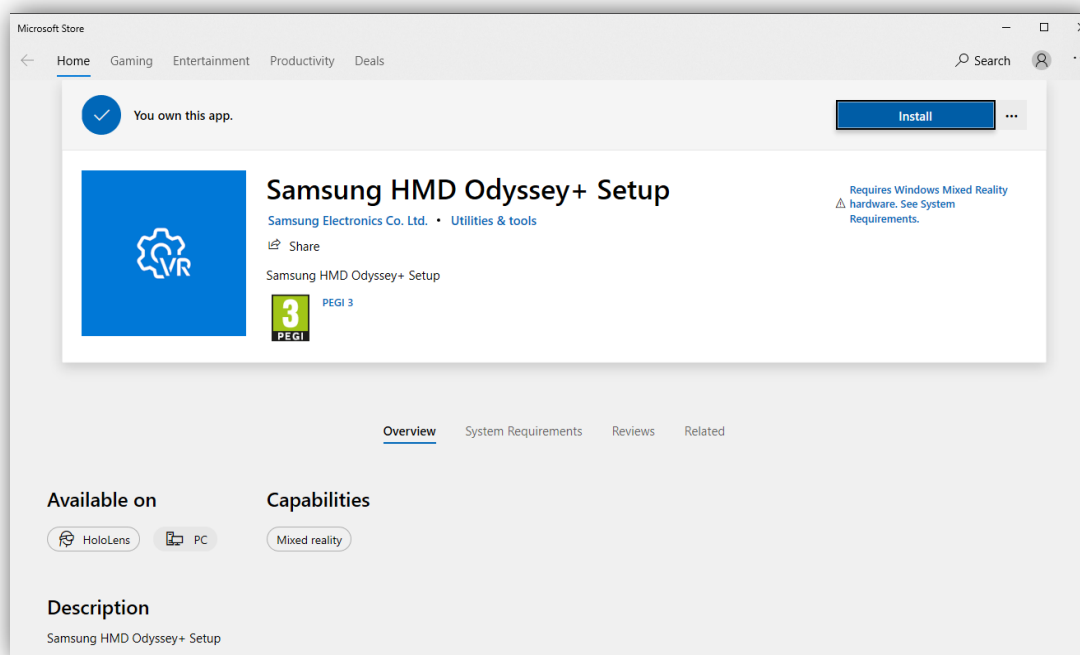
Microsoft Store

Home Gaming Entertainment Productivity Deals

Search

You own this app.

Install

...

VR

Samsung HMD Odyssey+ Setup

Samsung Electronics Co. Ltd. • Utilities & tools

Share

Samsung HMD Odyssey+ Setup

3 PEGI

PEGI 3

Requires Windows Mixed Reality hardware. See System Requirements.

Overview System Requirements Reviews Related

Available on

HoloLens PC

Capabilities

Mixed reality

Description

Samsung HMD Odyssey+ Setup